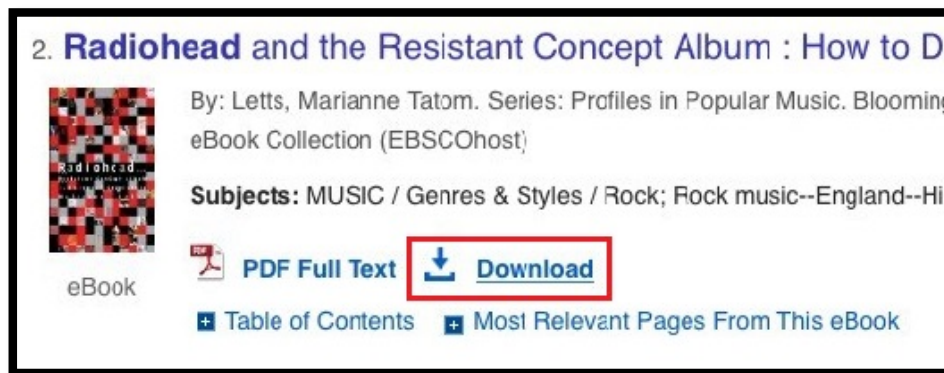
2. Radiohead and the Resistant Concept Album : How to D

Radiohead

By: Letts, Marianne Tatom. Series: Profiles in Popular Music. Blooming eBook Collection (EBSCOhost)

Subjects: MUSIC / Genres & Styles / Rock; Rock music--England--Hi

eBook

PDF Full Text Download

Table of Contents Most Relevant Pages From This eBook